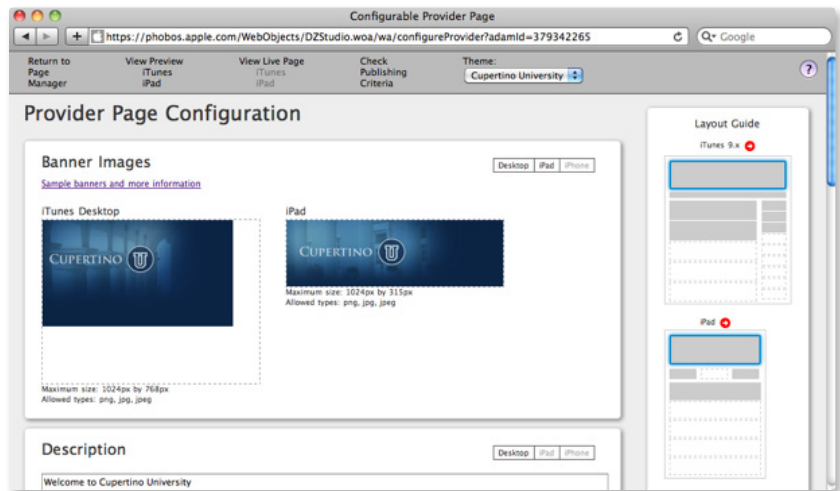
Configurable Provider Page

https://phobos.apple.com/WebObjects/DZStudio.woa/wa/configureProvider?adamId=379342265

Google

Return to Page Manager

View Preview iTunes iPad

View Live Page iTunes iPad

Check Publishing Criteria

Theme: Cupertino University

?

Provider Page Configuration

Banner Images

Desktop iPad iPhone

Sample banners and more information

iTunes Desktop

CUPERTINO U

Maximum size: 1024px by 768px
Allowed types: png, jpg, jpeg

iPad

CUPERTINO U

Maximum size: 1024px by 315px
Allowed types: png, jpg, jpeg

Description

Desktop iPad iPhone

Welcome to Cupertino University

Layout Guide

iTunes 9.x

iPad